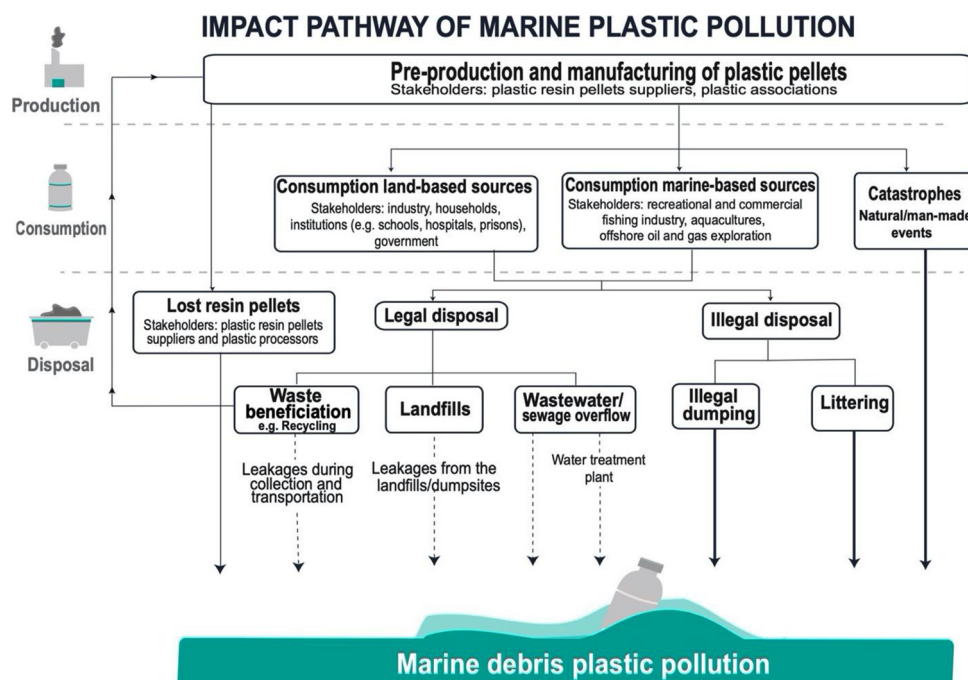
IMPACT PATHWAY OF MARINE PLASTIC POLLUTION

Production

Pre-production and manufacturing of plastic pellets
Stakeholders: plastic resin pellets suppliers, plastic associations

Consumption

Consumption land-based sources
Stakeholders: industry, households, institutions (e.g. schools, hospitals, prisons), government

Consumption marine-based sources
Stakeholders: recreational and commercial fishing industry, aquacultures, offshore oil and gas exploration

Catastrophes
Natural/man-made events

Disposal

Lost resin pellets
Stakeholders: plastic resin pellets suppliers and plastic processors

Legal disposal

Illegal disposal

Waste beneficiation
e.g. Recycling

Landfills

Wastewater/ sewage overflow

Illegal dumping

Littering

Leakages during collection and transportation

Leakages from the landfills/dumpsites

Water treatment plant

Marine debris plastic pollution